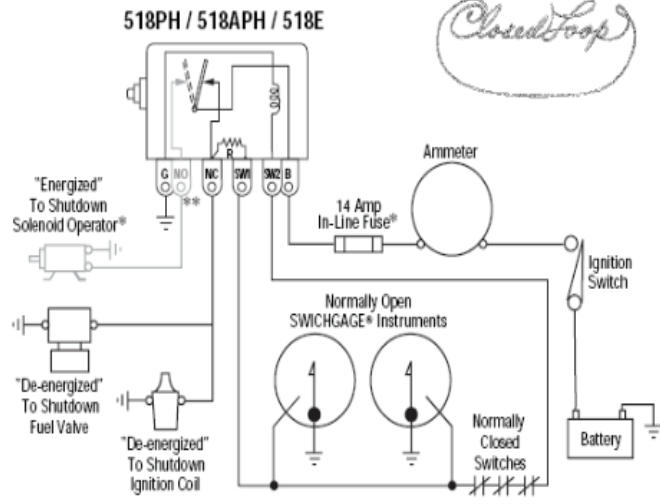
518PH / 518APH / 518E

Closed Loop

R

G NO NC SW1 SW2 B

"Energized" To Shutdown Solenoid Operator*

**

Ammeter

14 Amp In-Line Fuse*

Ignition Switch

Normally Open SWICHGAGE® Instruments

"De-energized" To Shutdown Fuel Valve

"De-energized" To Shutdown Ignition Coil

Normally Closed Switches

Battery